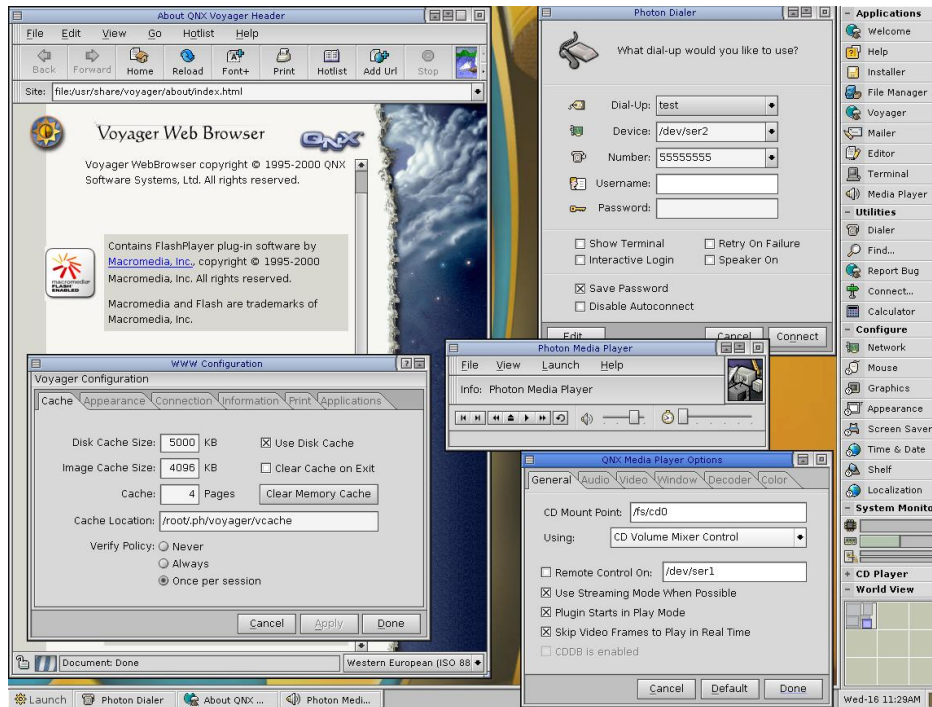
About QNX Voyager Header

File Edit View Go Hotlist Help

Back Forward Home Reload Font+ Print Hotlist Add Url Stop

Site: file:/usr/share/voyager/about/index.html

Voyager Web Browser

Voyager WebBrowser copyright © 1995-2000 QNX Software Systems, Ltd. All rights reserved.

Contains FlashPlayer plug-in software by Macromedia, Inc., copyright © 1995-2000 Macromedia, Inc. All rights reserved.

Macromedia and Flash are trademarks of Macromedia, Inc.

macromedia FLASH ENABLED

Document: Done

Western European (ISO 88

WWW Configuration

Voyager Configuration

Cache Appearance Connection Information Print Applications

Disk Cache Size: 5000 KB

Use Disk Cache

Image Cache Size: 4096 KB

Clear Cache on Exit

Cache: 4 Pages

Clear Memory Cache

Cache Location: /root/.ph/voyager/vcache

Verify Policy: Never

Always

Once per session

Cancel Apply Done

Photon Dialer

What dial-up would you like to use?

Dial-Up: test

Device: /dev/ser2

Number: 55555555

Username:

Password:

Show Terminal

Retry On Failure

Interactive Login

Speaker On

Save Password

Disable Autoconnect

Edit Cancel Connect

Photon Media Player

File View Launch Help

Info: Photon Media Player

QNX Media Player Options

General Audio Video Window Decoder Color

CD Mount Point: /fs/cd0

Using: CD Volume Mixer Control

Remote Control On: /dev/ser1

Use Streaming Mode When Possible

Plugin Starts in Play Mode

Skip Video Frames to Play in Real Time

CDDB is enabled

Cancel Default Done

Applications
Welcome
Help
Installer
File Manager
Voyager
Mailer
Editor
Terminal
Media Player
Utilities
Dialer
Find...
Report Bug
Connect...
Calculator
Configure
Network
Mouse
Graphics
Appearance
Screen Saver
Time & Date
Shelf
Localization
System Monito
CD Player
World View

Launch Photon Dialer About QNX ... Photon Medi...

Wed-16 11:29AM